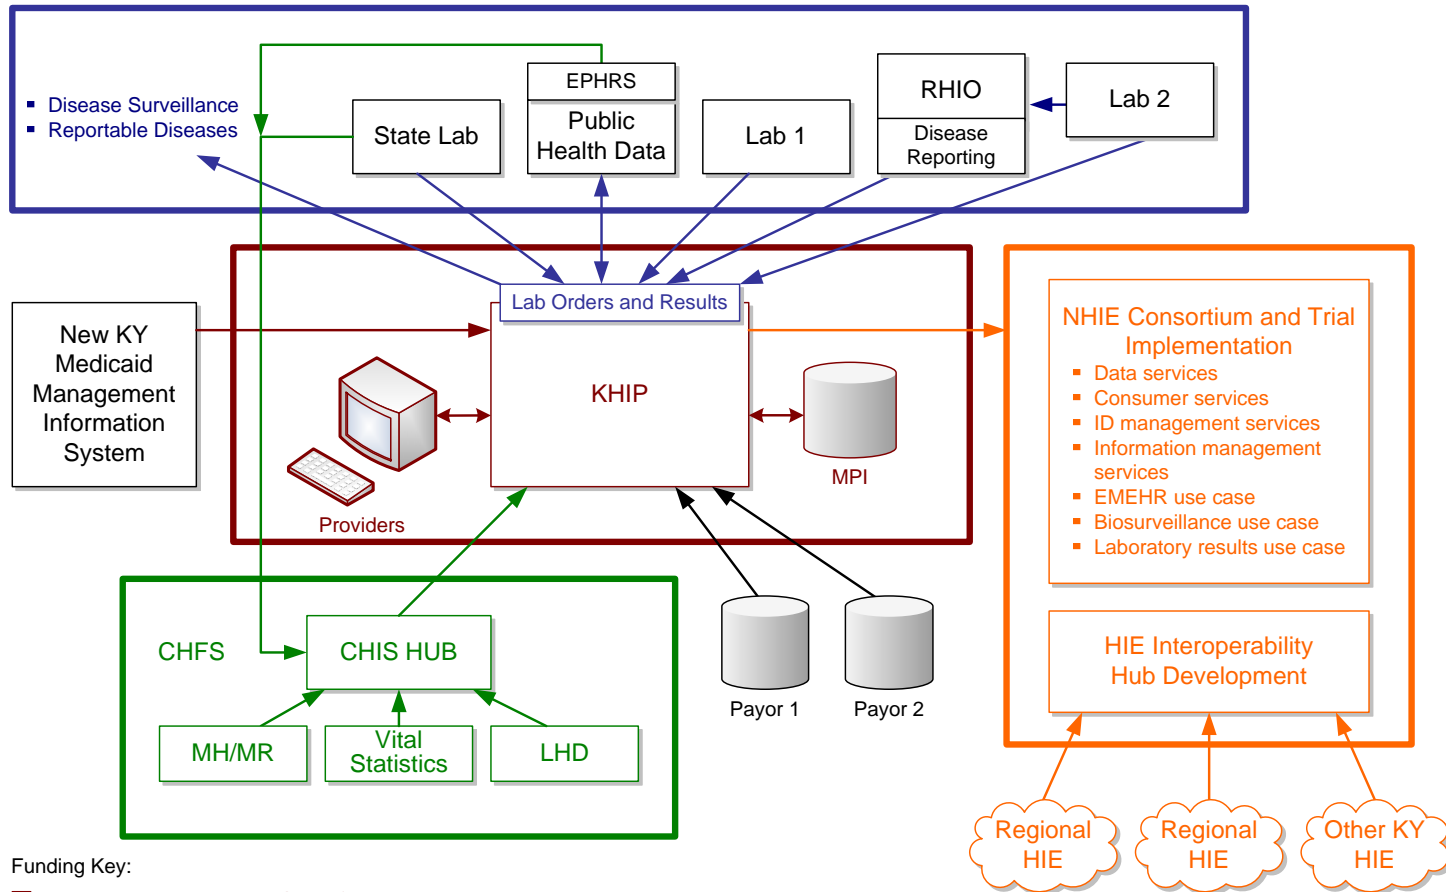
- Disease Surveillance
- Reportable Diseases

State Lab

EPHRS

Public Health Data

Lab 1

RHIO

Disease Reporting

Lab 2

Lab Orders and Results

New KY Medicaid Management Information System

KHIP

Providers

MPI

NHIE Consortium and Trial Implementation
- Data services
- Consumer services
- ID management services
- Information management services
- EMEHR use case
- Biosurveillance use case
- Laboratory results use case

HIE Interoperability Hub Development

CHFS

CHIS HUB

MH/MR

Vital Statistics

LHD

Payor 1

Payor 2

Regional HIE

Regional HIE

Other KY HIE

Funding Key: